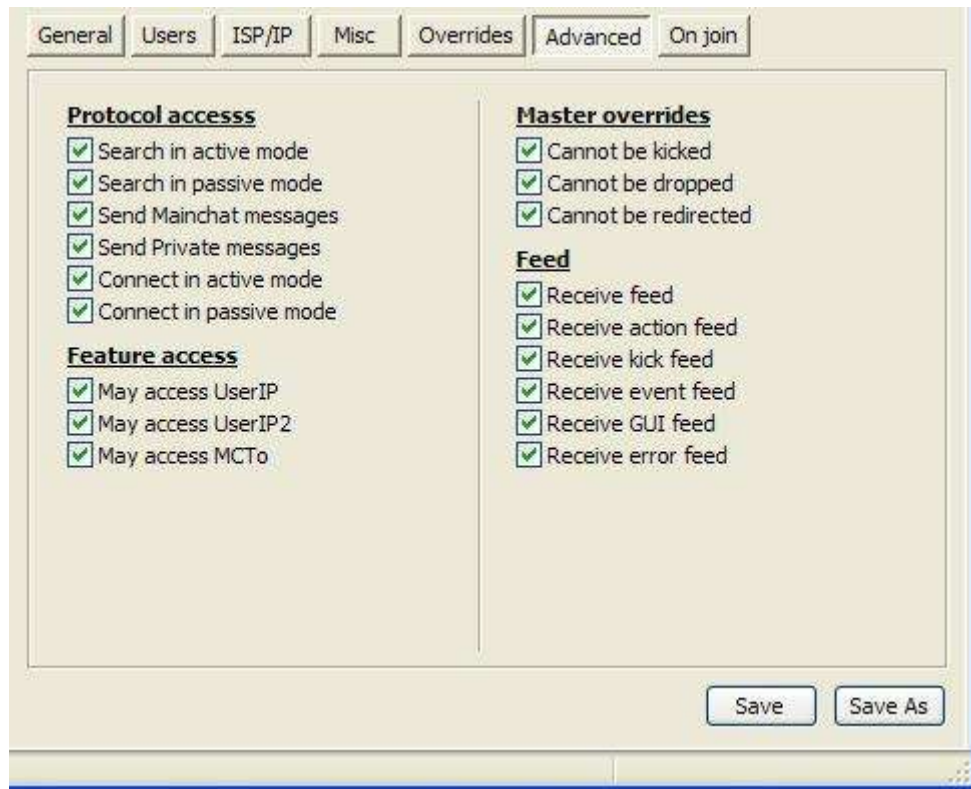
General Users ISP/IP Misc Overrides Advanced On join

Protocol accesss
Search in active mode
Search in passive mode
Send Mainchat messages
Send Private messages
Connect in active mode
Connect in passive mode

Feature access
May access UserIP
May access UserIP2
May access MCTo

Master overrides
Cannot be kicked
Cannot be dropped
Cannot be redirected

Feed
Receive feed
Receive action feed
Receive kick feed
Receive event feed
Receive GUI feed
Receive error feed

Save Save As